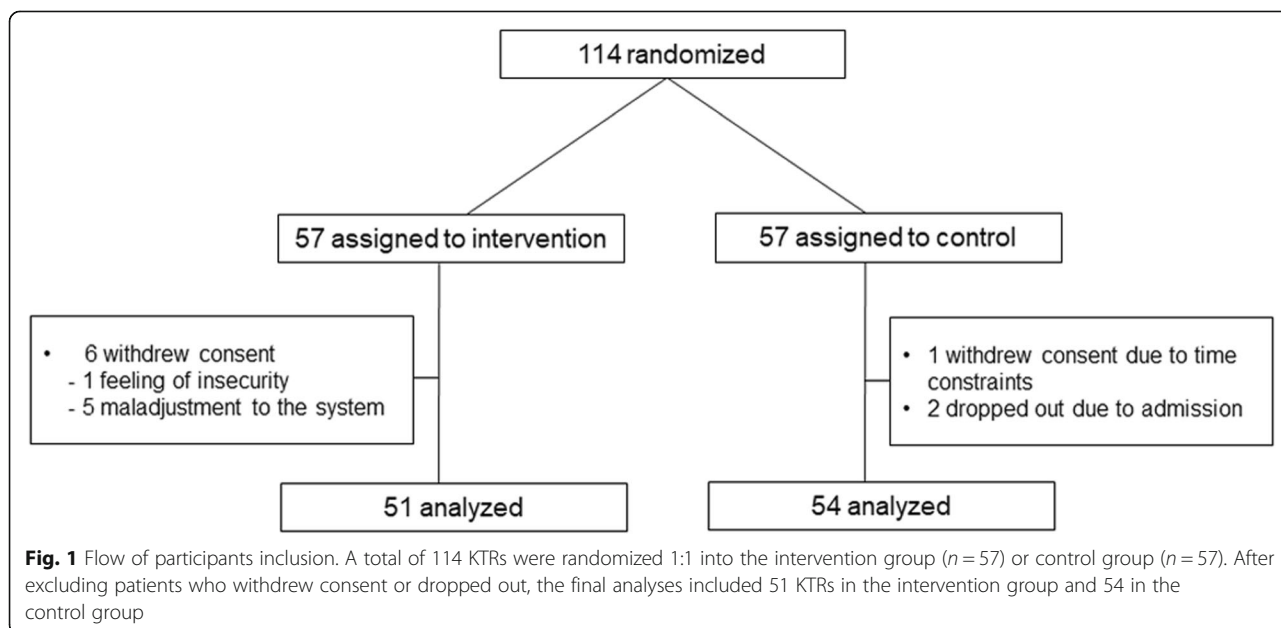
114 randomized

57 assigned to intervention

57 assigned to control

• 6 withdrew consent
- 1 feeling of insecurity
- 5 maladjustment to the system

• 1 withdrew consent due to time constraints
• 2 dropped out due to admission

51 analyzed

54 analyzed

**Fig. 1** Flow of participants inclusion. A total of 114 KTRs were randomized 1:1 into the intervention group ($n = 57$) or control group ($n = 57$). After excluding patients who withdrew consent or dropped out, the final analyses included 51 KTRs in the intervention group and 54 in the control group